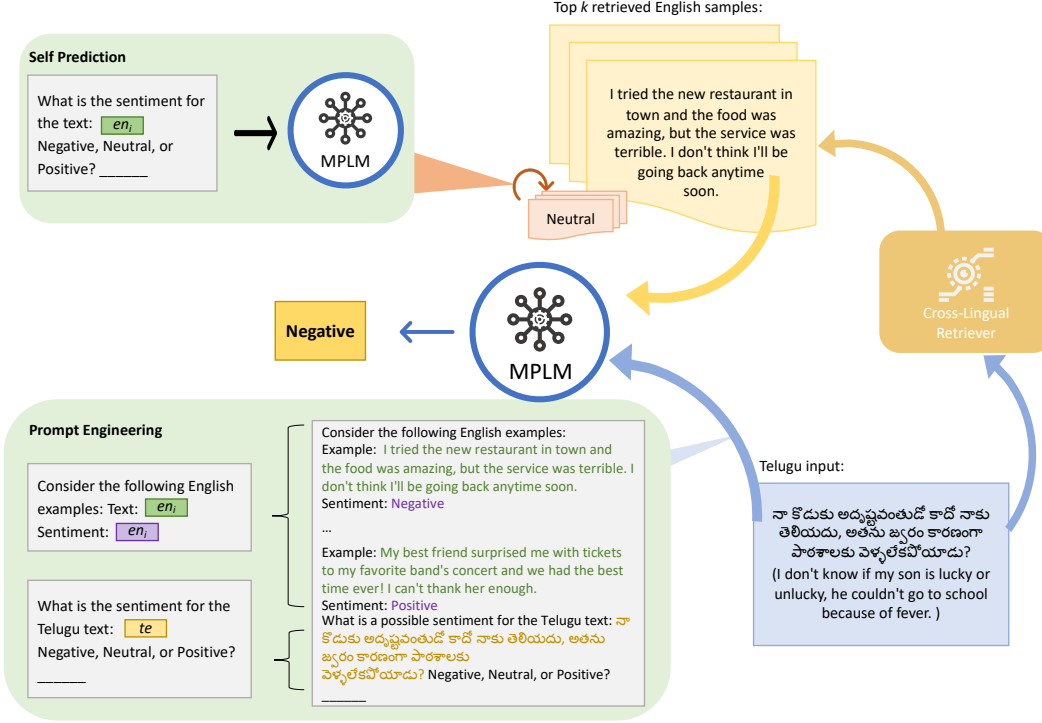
Top $k$ retrieved English samples:

Self Prediction

What is the sentiment for the text: $en_i$ Negative, Neutral, or Positive? ______

MPLM

I tried the new restaurant in town and the food was amazing, but the service was terrible. I don't think I'll be going back anytime soon.

Neutral

Cross-Lingual Retriever

Negative

MPLM

Prompt Engineering

Consider the following English examples: Text: $en_i$ Sentiment: $en_i$

What is the sentiment for the Telugu text: $te$ Negative, Neutral, or Positive? ______

Consider the following English examples:
Example: I tried the new restaurant in town and the food was amazing, but the service was terrible. I don't think I'll be going back anytime soon.
Sentiment: Negative
...
Example: My best friend surprised me with tickets to my favorite band's concert and we had the best time ever! I can't thank her enough.
Sentiment: Positive
What is a possible sentiment for the Telugu text: నా కొడుకు అదృష్టవంతుడో కాదో నాకు తెలియదు, అతను జ్వరం కారణంగా పాఠశాలకు వెళ్ళలేకపోయాడు? Negative, Neutral, or Positive? ______

Telugu input:

నా కొడుకు అదృష్టవంతుడో కాదో నాకు తెలియదు, అతను జ్వరం కారణంగా పాఠశాలకు వెళ్ళలేకపోయాడు?
(I don't know if my son is lucky or unlucky, he couldn't go to school because of fever. )